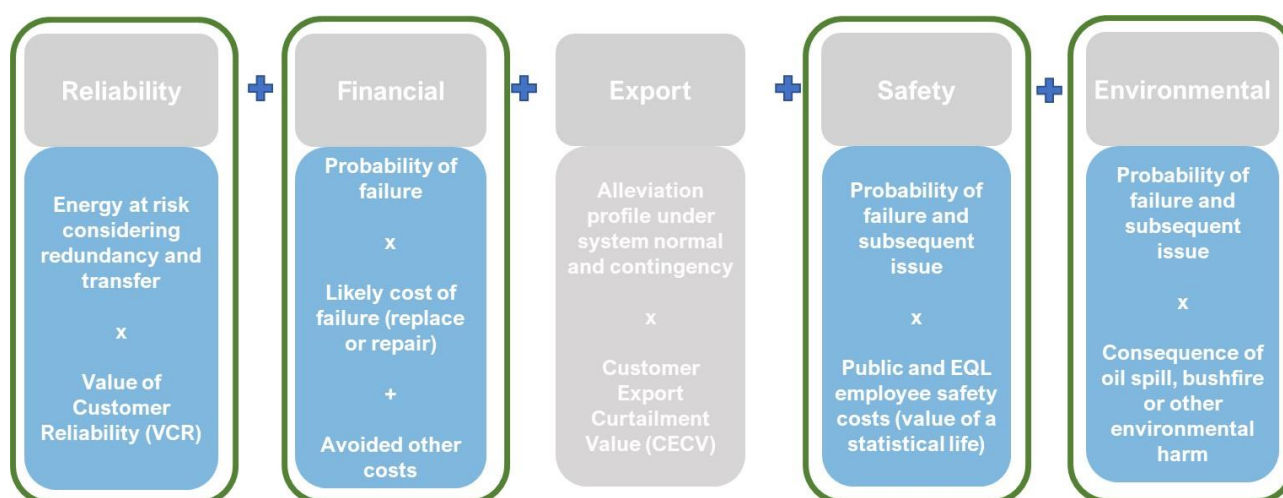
Reliability

Energy at risk considering redundancy and transfer

x

Value of Customer Reliability (VCR)

+

Financial

Probability of failure

x

Likely cost of failure (replace or repair)

+

Avoided other costs

+

Export

Alleviation profile under system normal and contingency

x

Customer Export Curtailment Value (CECV)

+

Safety

Probability of failure and subsequent issue

x

Public and EQL employee safety costs (value of a statistical life)

+

Environmental

Probability of failure and subsequent issue

x

Consequence of oil spill, bushfire or other environmental harm